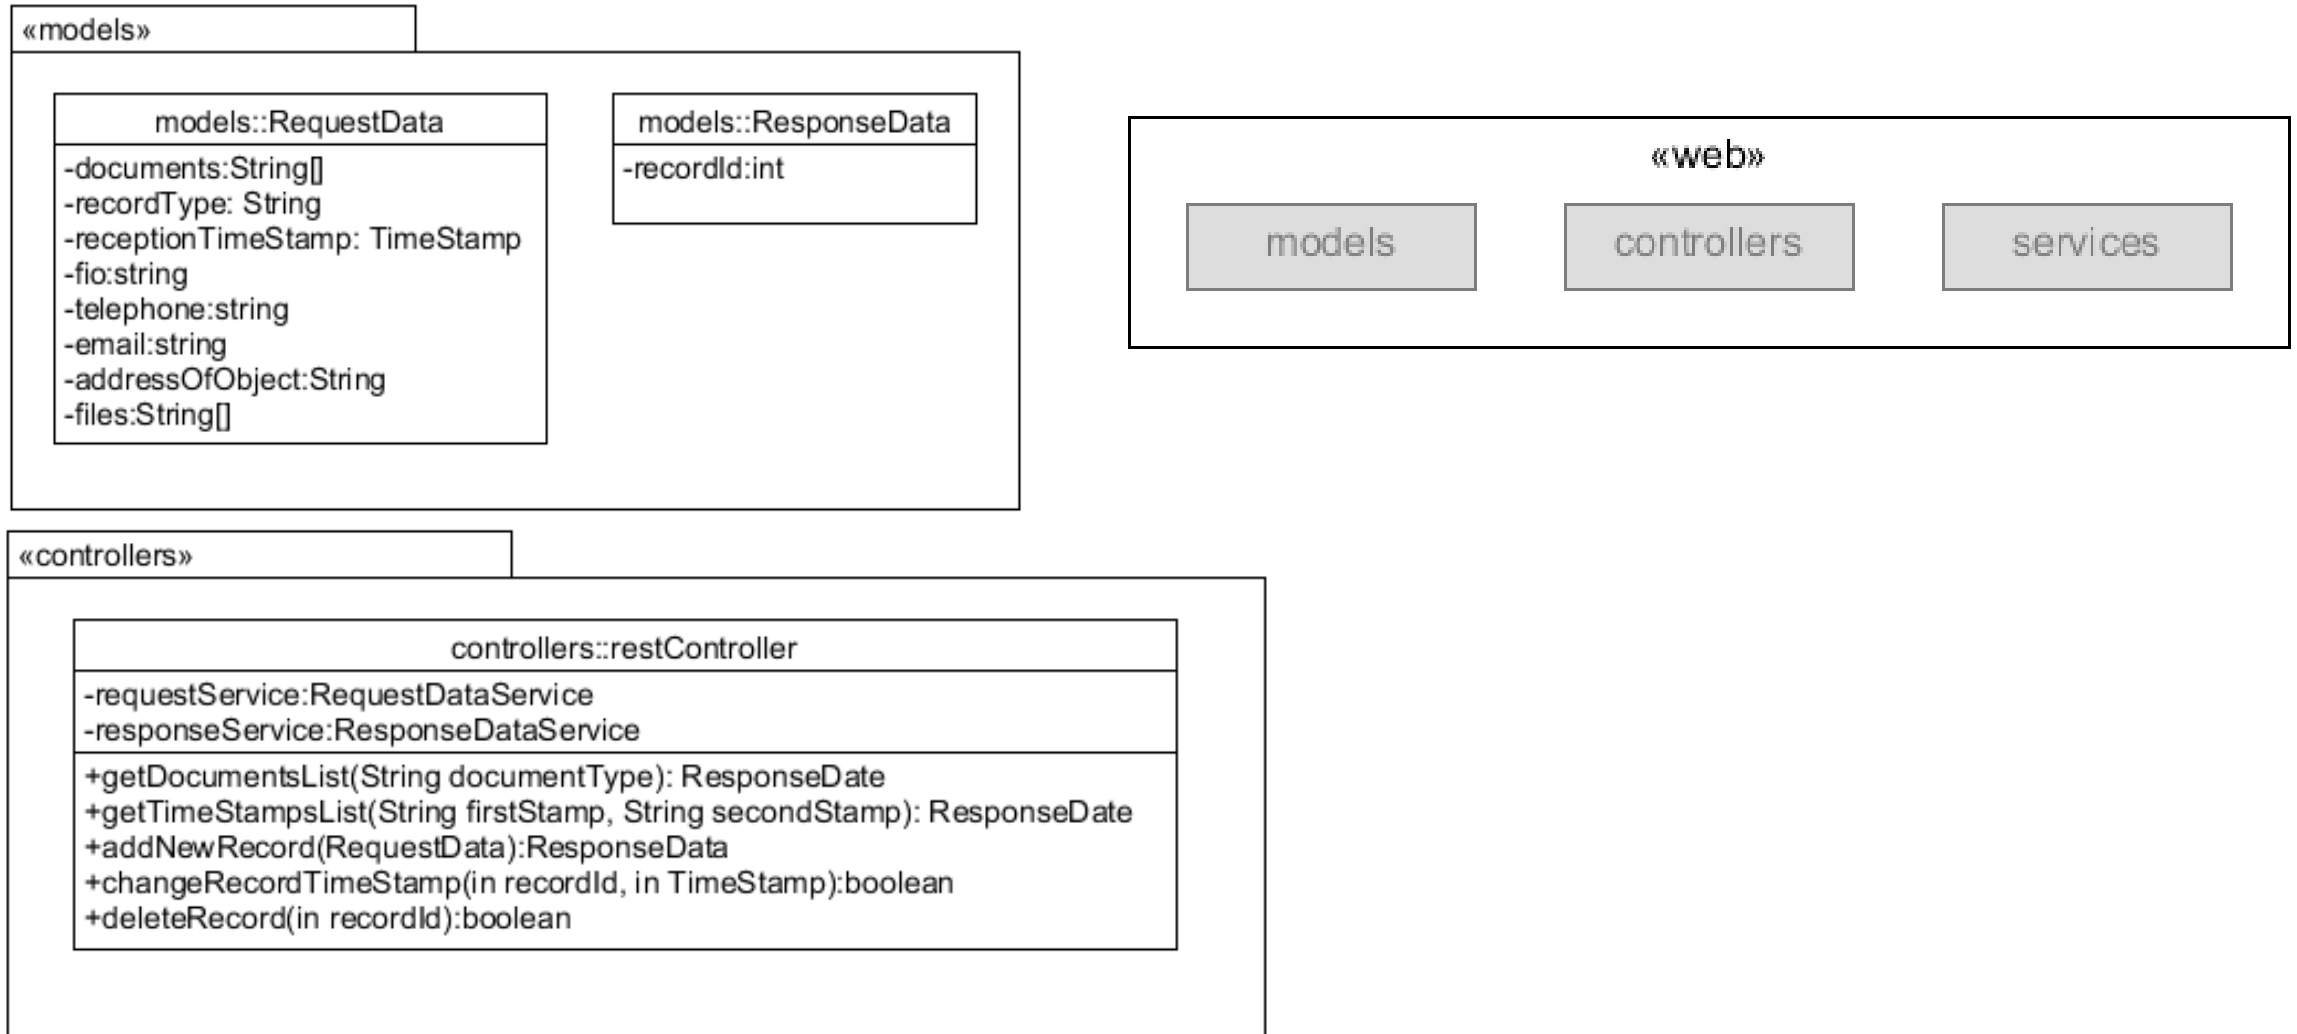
«models»

models::RequestData

-documents:String[]
-recordType: String
-receptionTimeStamp: TimeStamp
-fio:string
-telephone:string
-email:string
-addressOfObject:String
-files:String[]

models::ResponseData

-recordId:int

«web»

models

controllers

services

«controllers»

controllers::restController

-requestService:RequestDataService
-responseService:ResponseDataService

+getDocumentsList(String documentType): ResponseDate
+getTimeStampsList(String firstStamp, String secondStamp): ResponseDate
+addNewRecord(RequestData):ResponseData
+changeRecordTimeStamp(in recordId, in TimeStamp):boolean
+deleteRecord(in recordId):boolean